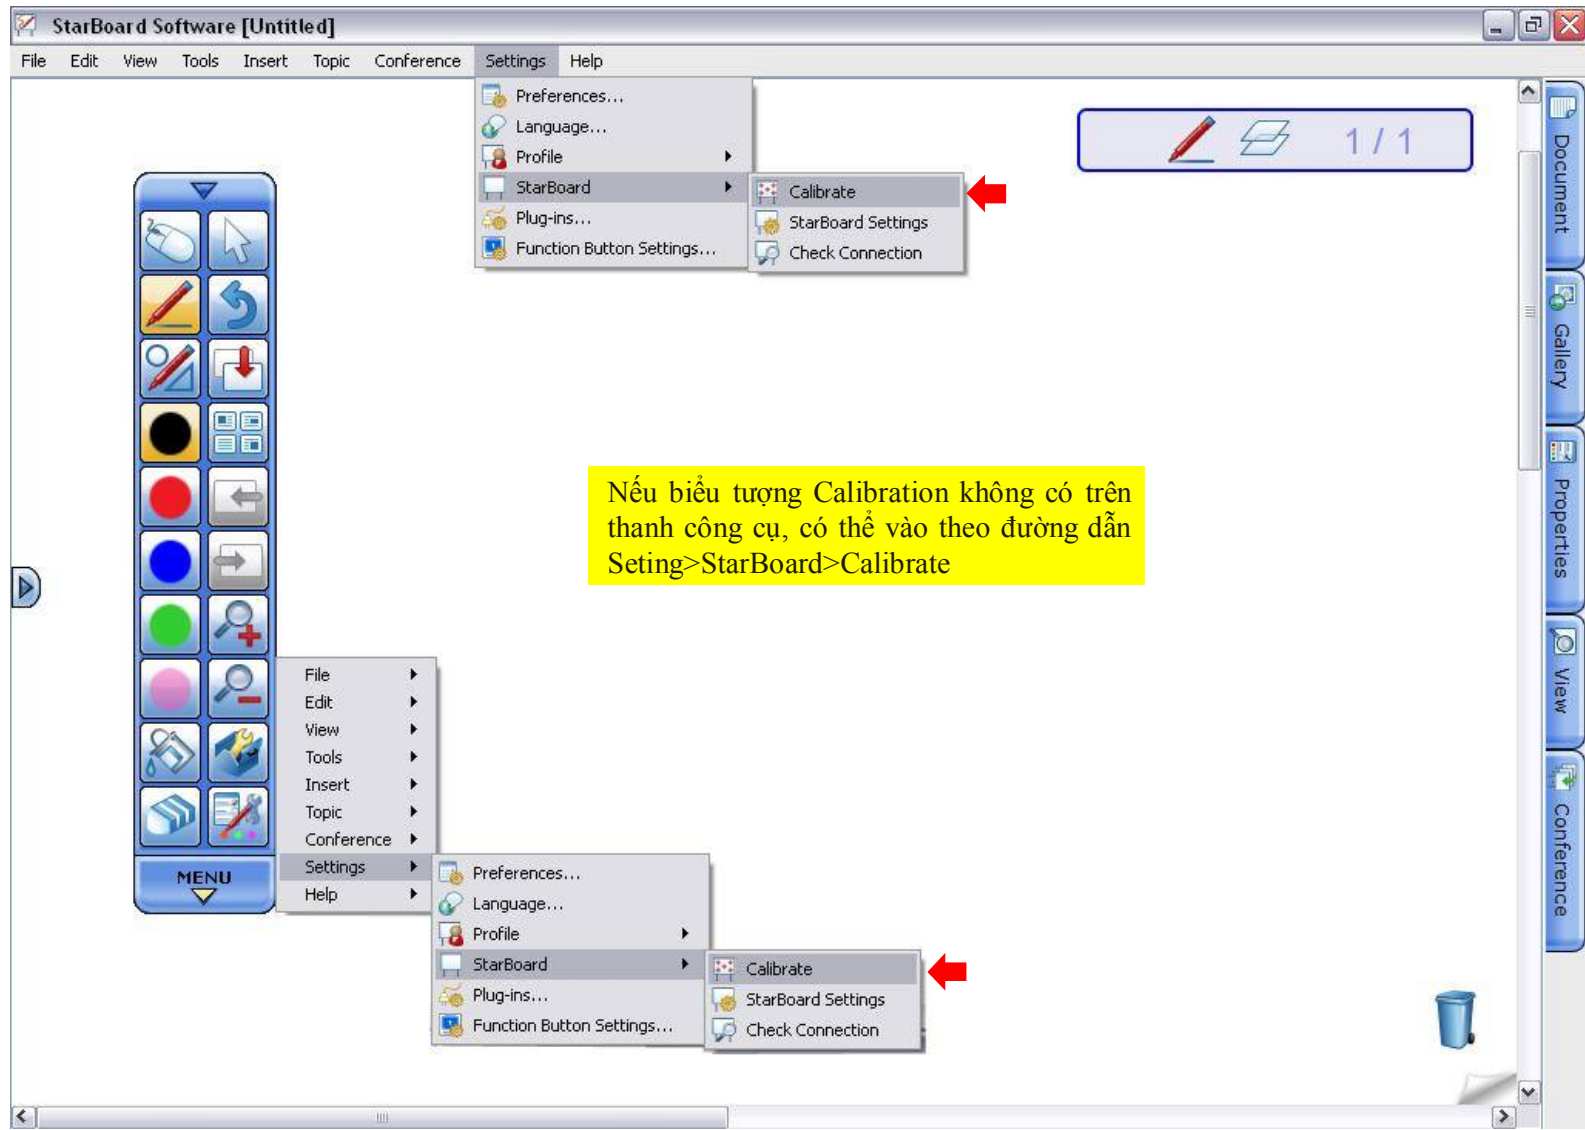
StarBoard Software [Untitled]

File Edit View Tools Insert Topic Conference Settings Help

Preferences...
Language...
Profile
StarBoard
Plug-ins...
Function Button Settings...

Calibrate
StarBoard Settings
Check Connection

1 / 1

Document
Gallery
Properties
View
Conference

Nếu biểu tượng Calibration không có trên thanh công cụ, có thể vào theo đường dẫn Seting>StarBoard>Calibrate

File
Edit
View
Tools
Insert
Topic
Conference
Settings
Help

MENU

Preferences...
Language...
Profile
StarBoard
Plug-ins...
Function Button Settings...

Calibrate
StarBoard Settings
Check Connection